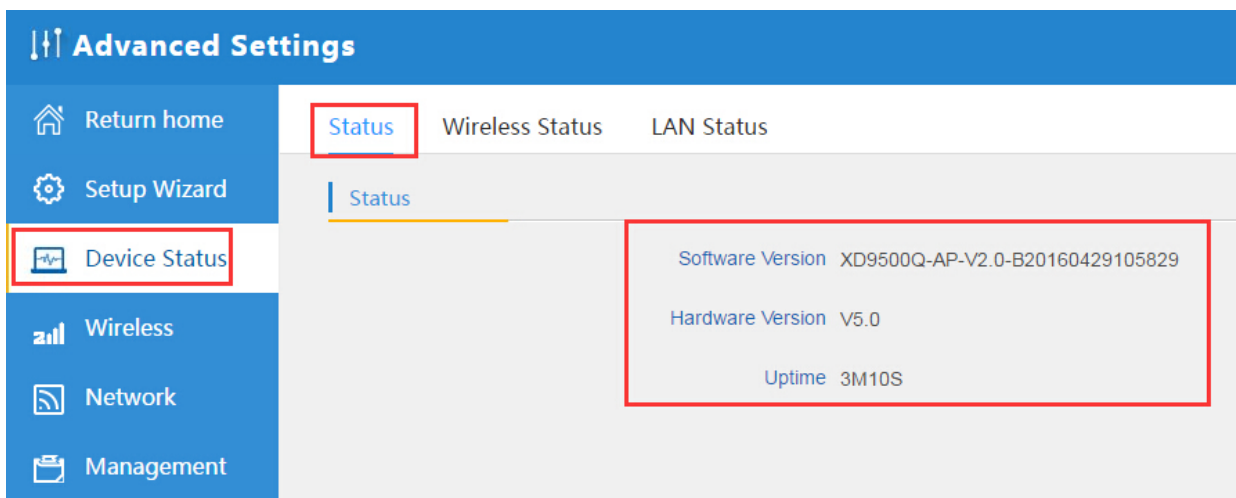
Advanced Settings

Return home

Setup Wizard

Device Status

Wireless

Network

Management

Status | Wireless Status | LAN Status

Status

Software Version XD9500Q-AP-V2.0-B20160429105829

Hardware Version V5.0

Uptime 3M10S